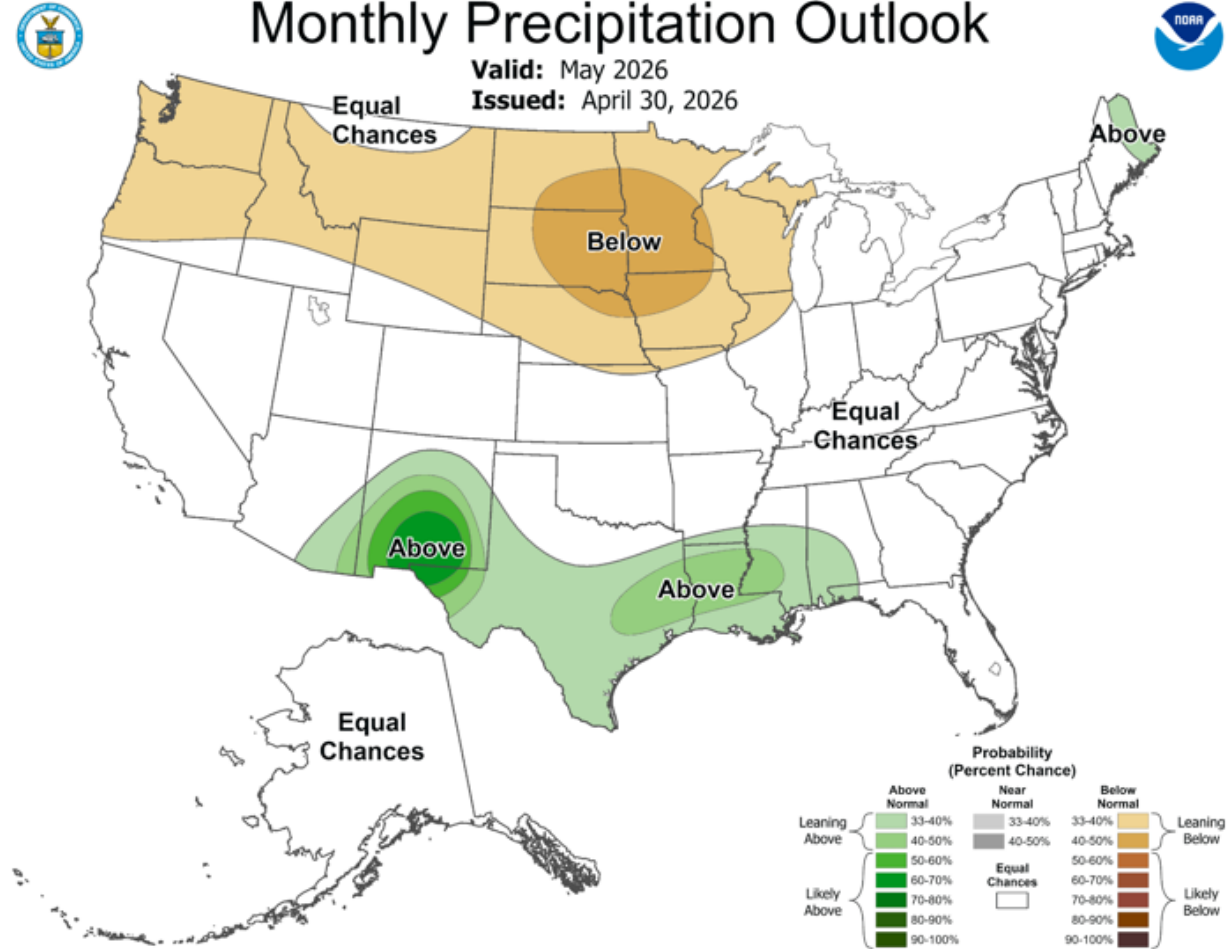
Monthly Precipitation Outlook

NOAA

Valid: May 2026
Issued: April 30, 2026

Equal Chances

Above

Below

Equal Chances

Above

Above

Equal Chances

Probability (Percent Chance)

Above Normal

Near Normal

Below Normal

Leaning Above

33-40%

40-50%

Likely Above

50-60%

60-70%

70-80%

80-90%

90-100%

33-40%

40-50%

Equal Chances

33-40%

40-50%

50-60%

60-70%

70-80%

80-90%

90-100%

Leaning Below

Likely Below